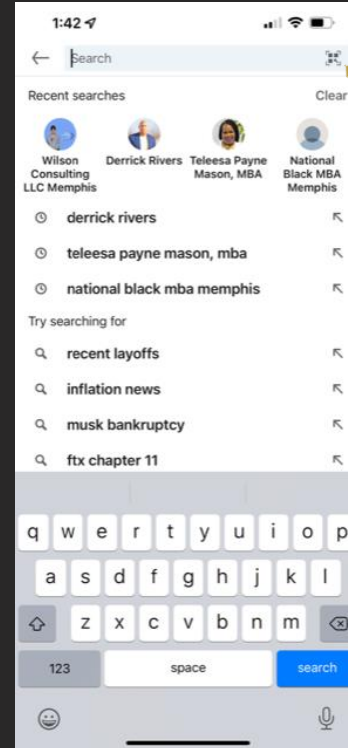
1:42

Search

Recent searches Clear

Wilson Consulting LLC Memphis
Derrick Rivers
Teleesa Payne Mason, MBA
National Black MBA Memphis

derrick rivers
teleesa payne mason, mba
national black mba memphis

Try searching for

recent layoffs
inflation news
musk bankruptcy
ftx chapter 11

q w e r t y u i o p
a s d f g h j k l
z x c v b n m
123 space search